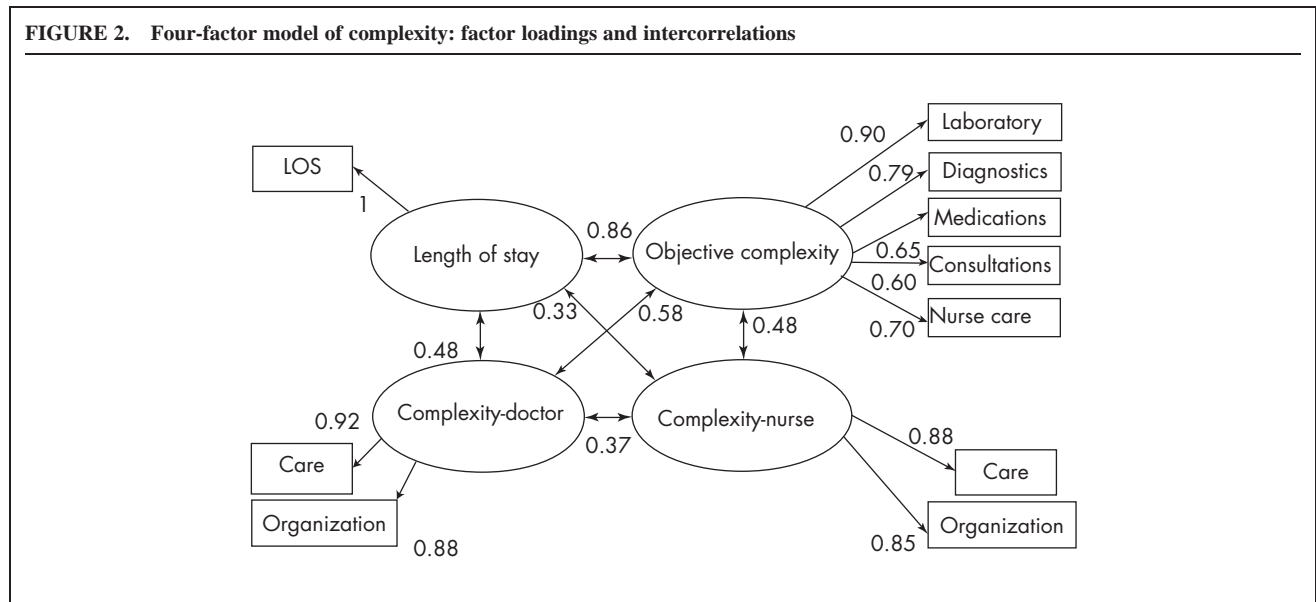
FIGURE 2. Four-factor model of complexity: factor loadings and intercorrelations

LOS

1

Length of stay

0.86

Objective complexity

0.90

Laboratory

0.79

Diagnostics

Medications

0.65

Consultations

0.60

Nurse care

0.70

0.33

0.58

0.48

0.48

Complexity-doctor

Complexity-nurse

0.37

0.92

Care

Organization

0.88

0.88

Care

Organization

0.85